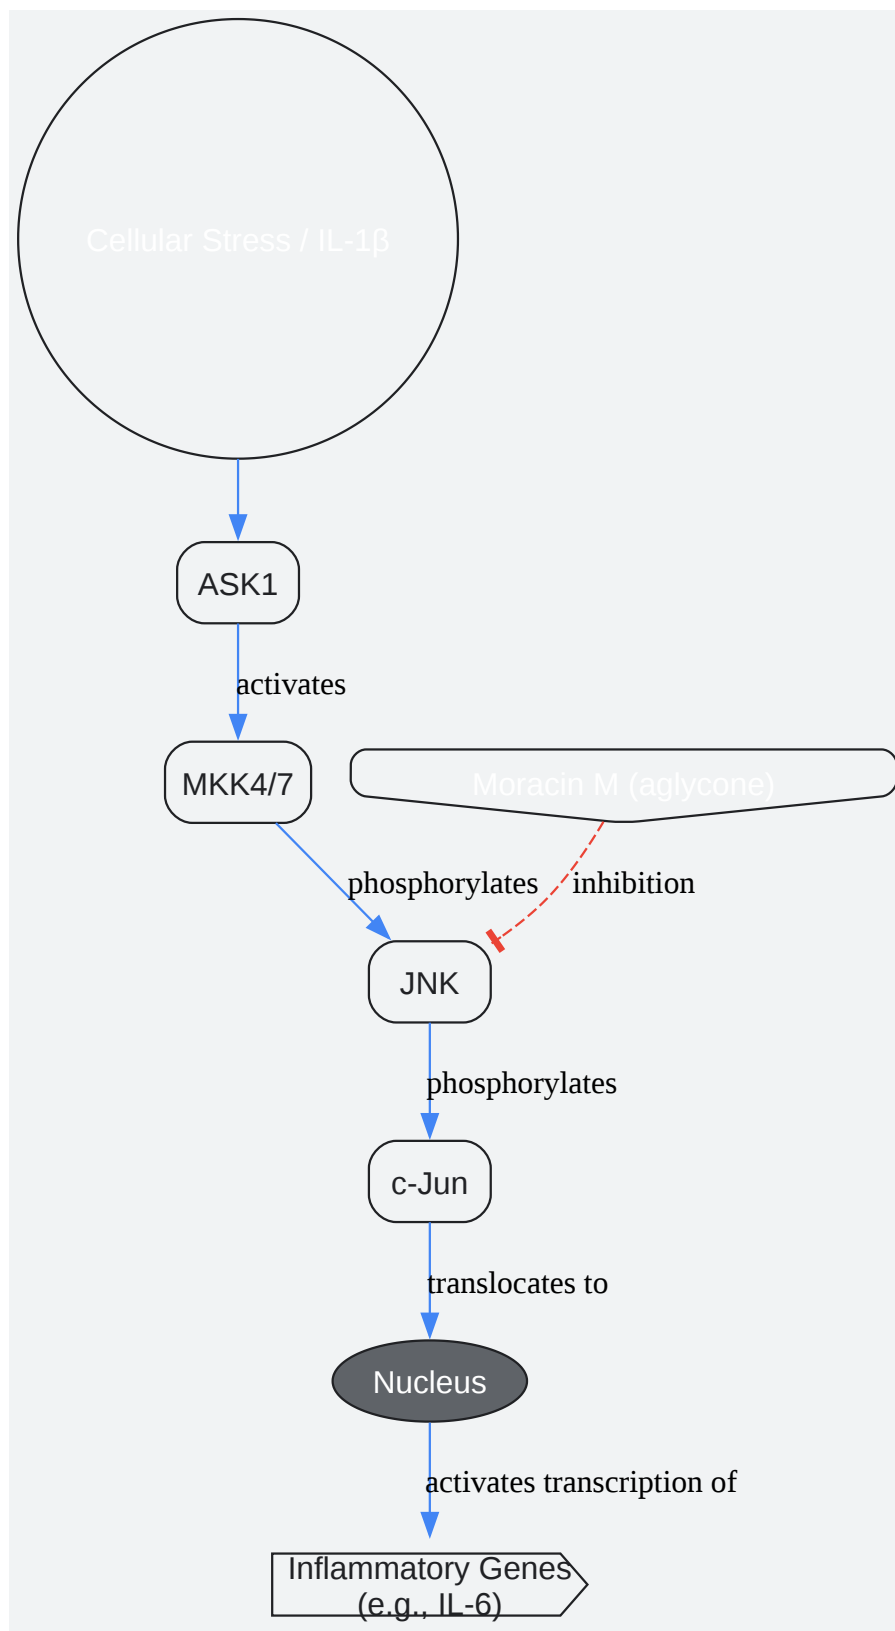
Cellular Stress / IL-1β

ASK1

activates

MKK4/7

Moracin M (aglycone)

phosphorylates

inhibition

JNK

phosphorylates

c-Jun

translocates to

Nucleus

activates transcription of

Inflammatory Genes (e.g., IL-6)